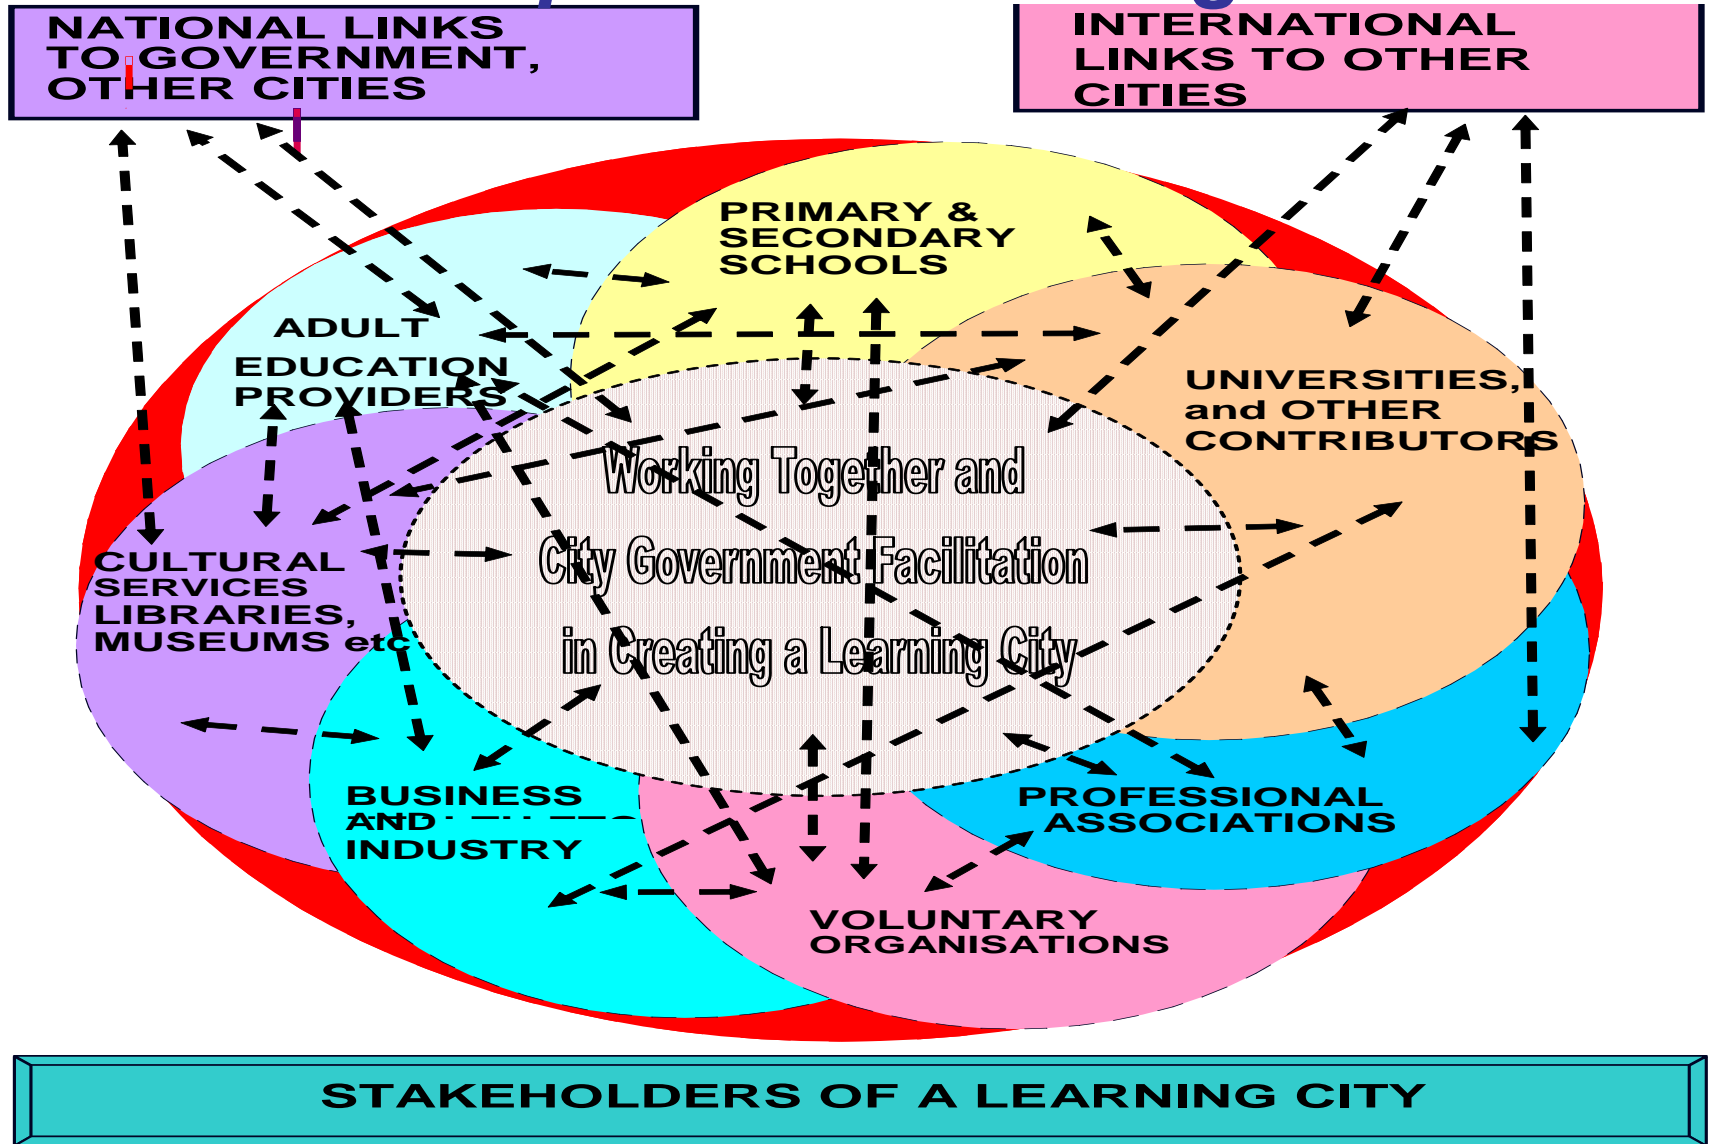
NATIONAL LINKS TO GOVERNMENT, OTHER CITIES

INTERNATIONAL LINKS TO OTHER CITIES

PRIMARY & SECONDARY SCHOOLS

ADULT EDUCATION PROVIDERS

UNIVERSITIES, and OTHER CONTRIBUTORS

Working Together and City Government Facilitation in Creating a Learning City

CULTURAL SERVICES LIBRARIES, MUSEUMS etc

BUSINESS AND INDUSTRY

PROFESSIONAL ASSOCIATIONS

VOLUNTARY ORGANISATIONS

STAKEHOLDERS OF A LEARNING CITY